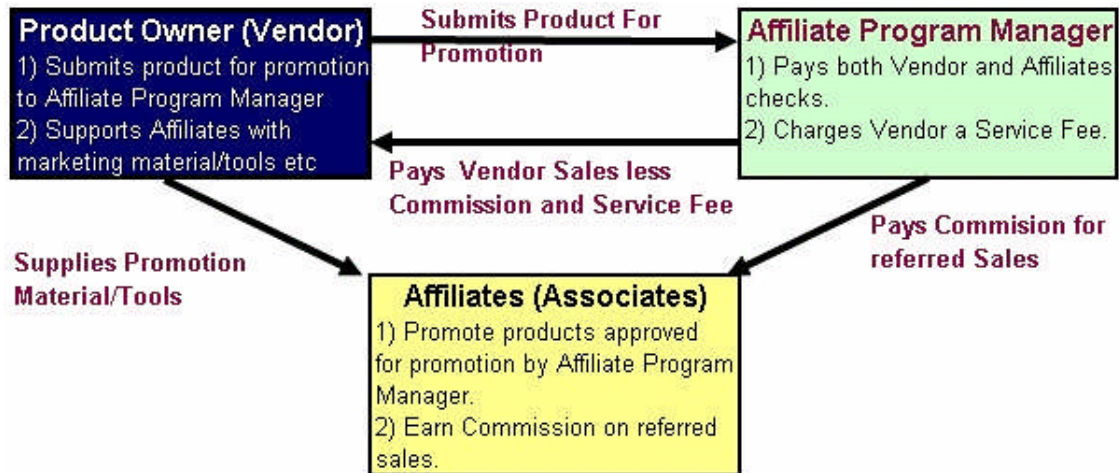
Product Owner (Vendor)
1) Submits product for promotion to Affiliate Program Manager
2) Supports Affiliates with marketing material/tools etc

Submits Product For Promotion

Affiliate Program Manager
1) Pays both Vendor and Affiliates checks.
2) Charges Vendor a Service Fee.

Pays Vendor Sales less Commission and Service Fee

Supplies Promotion Material/Tools

Pays Commision for referred Sales

Affiliates (Associates)
1) Promote products approved for promotion by Affiliate Program Manager.
2) Earn Commission on referred sales.